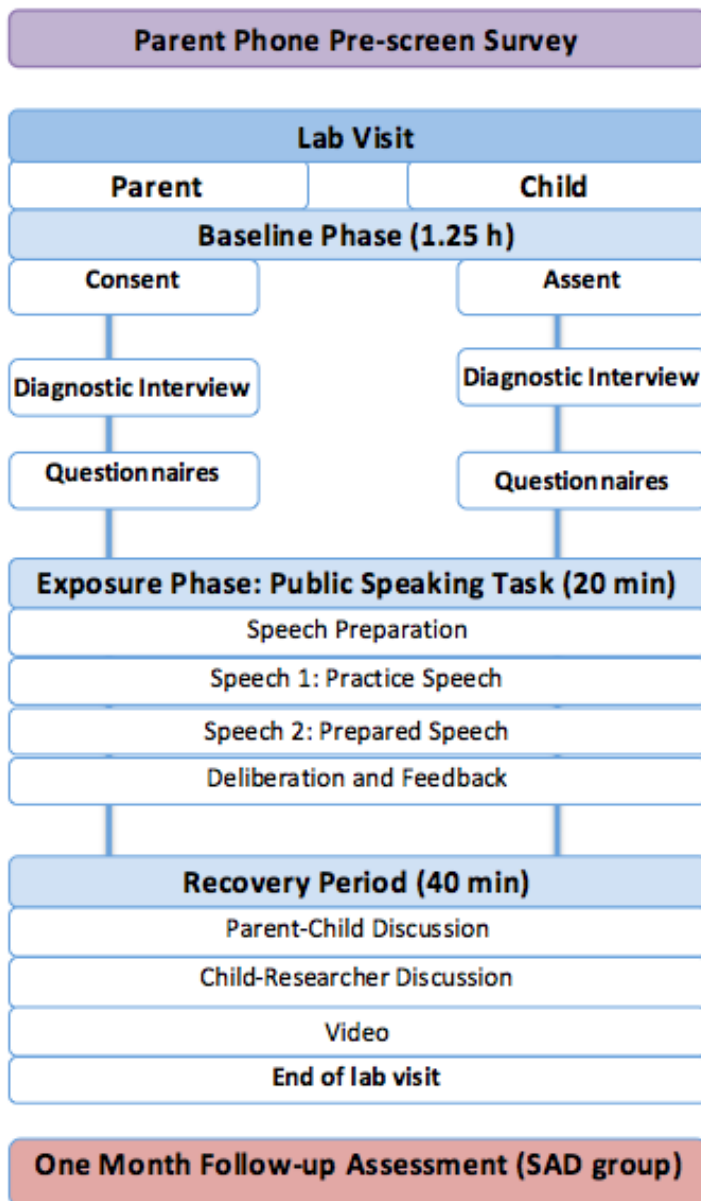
Parent Phone Pre-screen Survey

Lab Visit

Parent

Child

Baseline Phase (1.25 h)

Consent

Assent

Diagnostic Interview

Diagnostic Interview

Questionnaires

Questionnaires

Exposure Phase: Public Speaking Task (20 min)

Speech Preparation

Speech 1: Practice Speech

Speech 2: Prepared Speech

Deliberation and Feedback

Recovery Period (40 min)

Parent-Child Discussion

Child-Researcher Discussion

Video

End of lab visit

One Month Follow-up Assessment (SAD group)